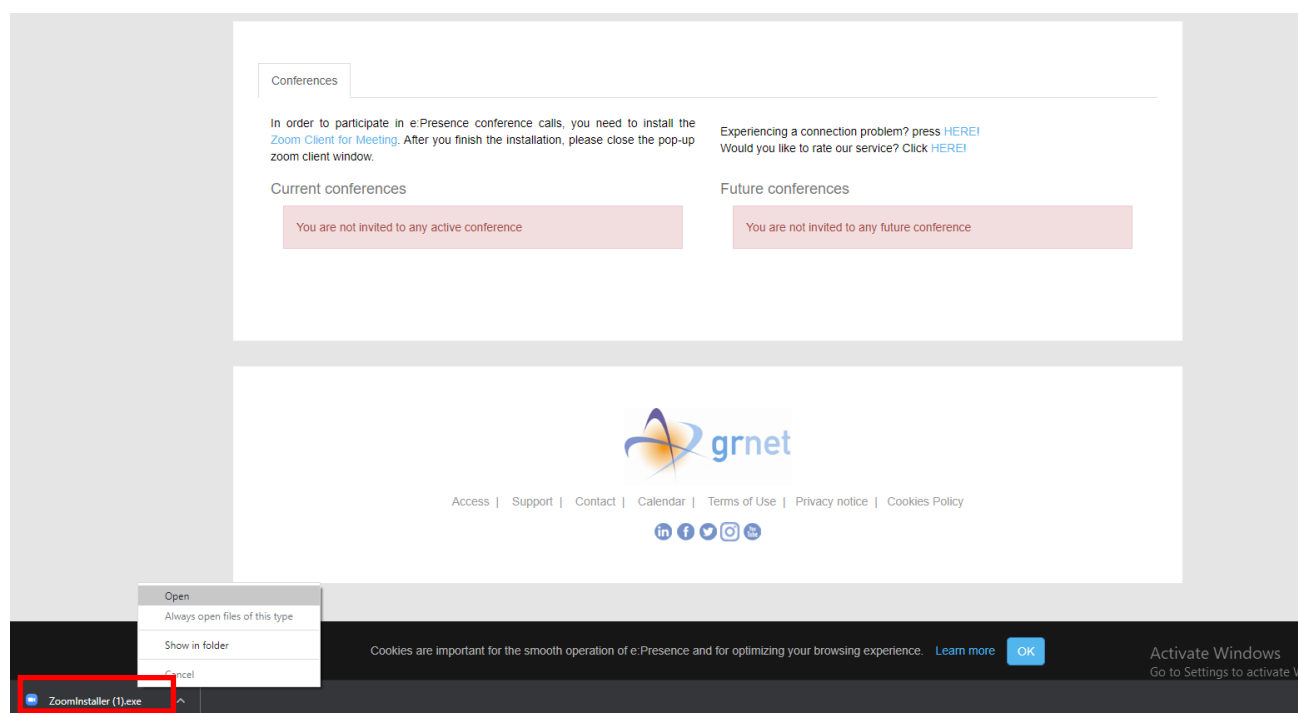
Conferences

In order to participate in e:Presence conference calls, you need to install the Zoom Client for Meeting. After you finish the installation, please close the pop-up zoom client window.

Experiencing a connection problem? press HERE!
Would you like to rate our service? Click HERE!

Current conferences

You are not invited to any active conference

Future conferences

You are not invited to any future conference

grnet

Access | Support | Contact | Calendar | Terms of Use | Privacy notice | Cookies Policy

Open
Always open files of this type
Show in folder
Cancel

Cookies are important for the smooth operation of e:Presence and for optimizing your browsing experience. Learn more OK

Activate Windows
Go to Settings to activate W

ZoomInstaller (1).exe